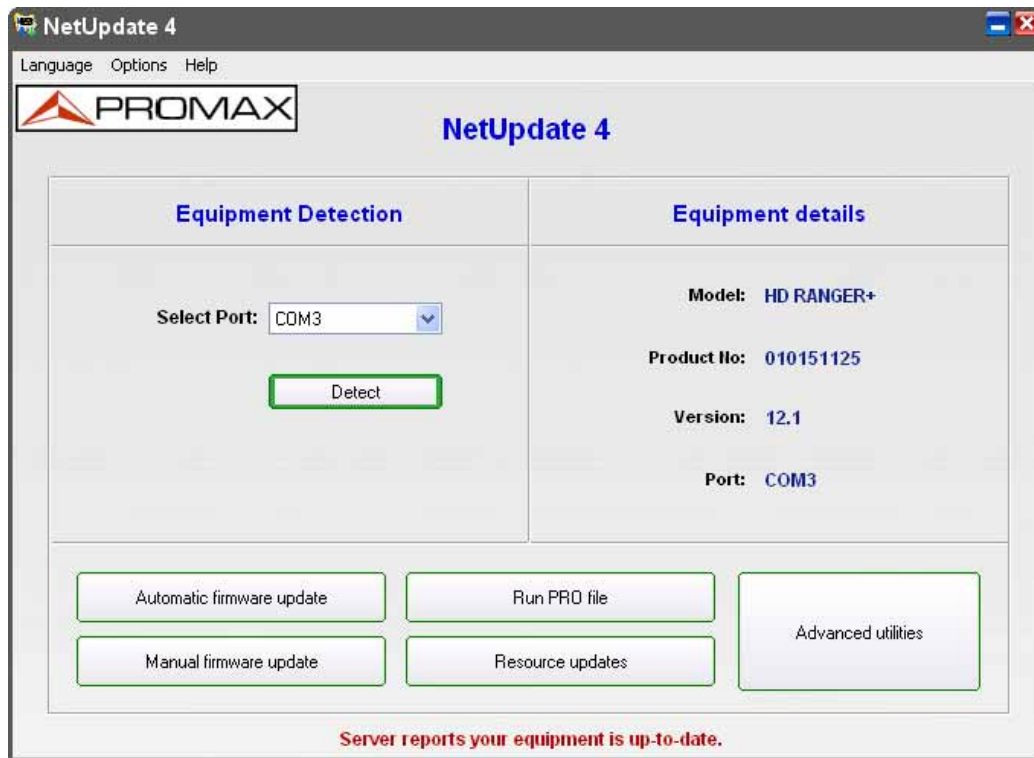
NetUpdate 4

Language Options Help

PROMAX

NetUpdate 4

Equipment Detection

Select Port: COM3

Detect

Equipment details

Model: HD RANGER+

Product No: 010151125

Version: 12.1

Port: COM3

Automatic firmware update

Run PRO file

Advanced utilities

Manual firmware update

Resource updates

Server reports your equipment is up-to-date.